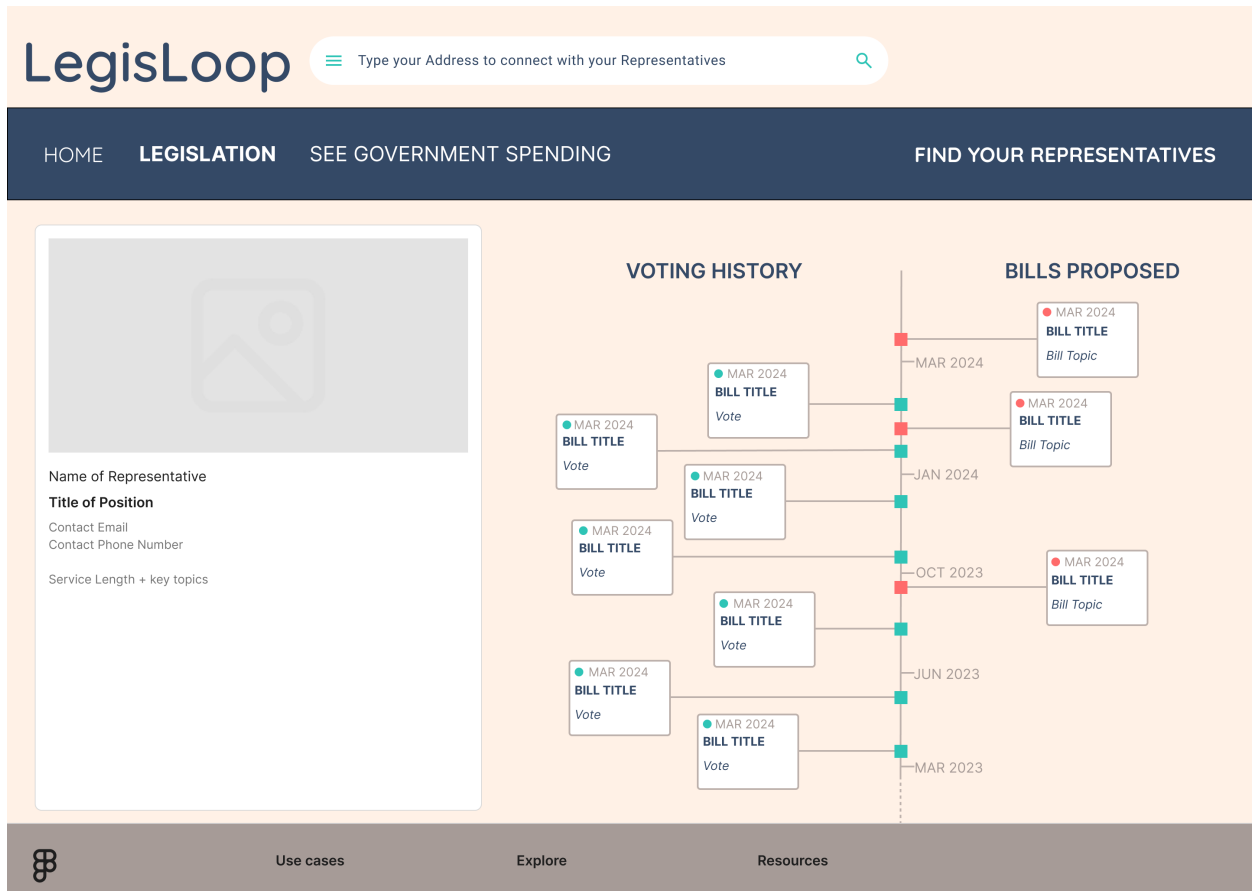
LegisLoop

Type your Address to connect with your Representatives

HOME LEGISLATION SEE GOVERNMENT SPENDING FIND YOUR REPRESENTATIVES

Name of Representative

Title of Position

Contact Email
Contact Phone Number

Service Length + key topics

VOTING HISTORY

BILLS PROPOSED

MAR 2024
BILL TITLE
Bill Topic

MAR 2024

MAR 2024
BILL TITLE
Vote

MAR 2024
BILL TITLE
Bill Topic

MAR 2024
BILL TITLE
Vote

JAN 2024

MAR 2024
BILL TITLE
Vote

MAR 2024
BILL TITLE
Vote

OCT 2023

MAR 2024
BILL TITLE
Bill Topic

MAR 2024
BILL TITLE
Vote

JUN 2023

MAR 2024
BILL TITLE
Vote

MAR 2024
BILL TITLE
Vote

MAR 2023

Use cases Explore Resources